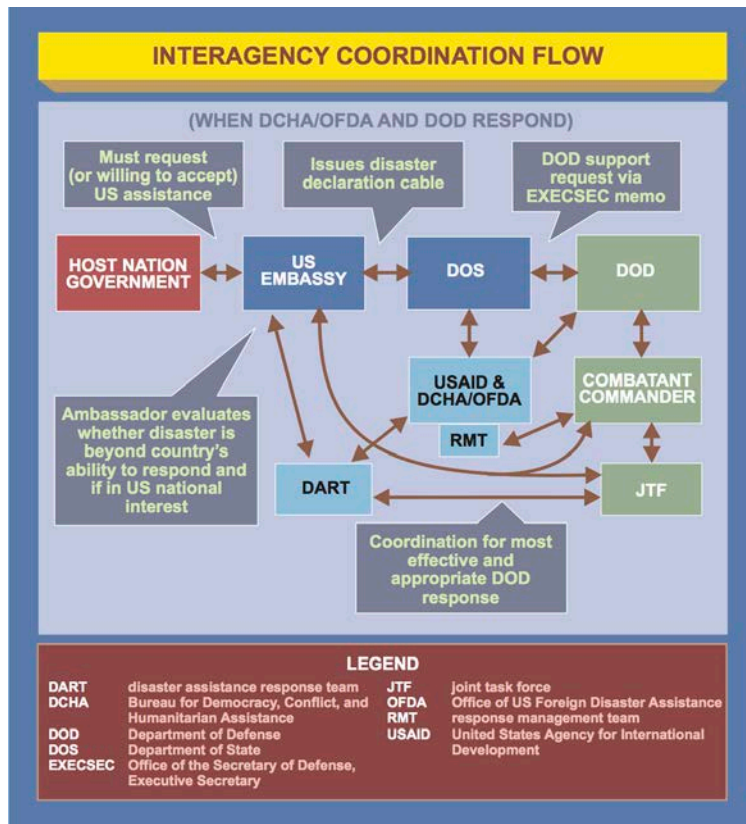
INTERAGENCY COORDINATION FLOW

(WHEN DCHA/OFDA AND DOD RESPOND)

Must request (or willing to accept) US assistance

Issues disaster declaration cable

DOD support request via EXECSEC memo

HOST NATION GOVERNMENT

US EMBASSY

DOS

DOD

USAID & DCHA/OFDA

COMBATANT COMMANDER

RMT

Ambassador evaluates whether disaster is beyond country's ability to respond and if in US national interest

DART

JTF

Coordination for most effective and appropriate DOD response

LEGEND

| | | | |
|---|---|---|---|
| DART | disaster assistance response team | JTF | joint task force |
| DCHA | Bureau for Democracy, Conflict, and Humanitarian Assistance | OFDA | Office of US Foreign Disaster Assistance |
| DOD | Department of Defense | RMT | response management team |
| DOS | Department of State | USAID | United States Agency for International Development |
| EXECSEC | Office of the Secretary of Defense, Executive Secretary | | |